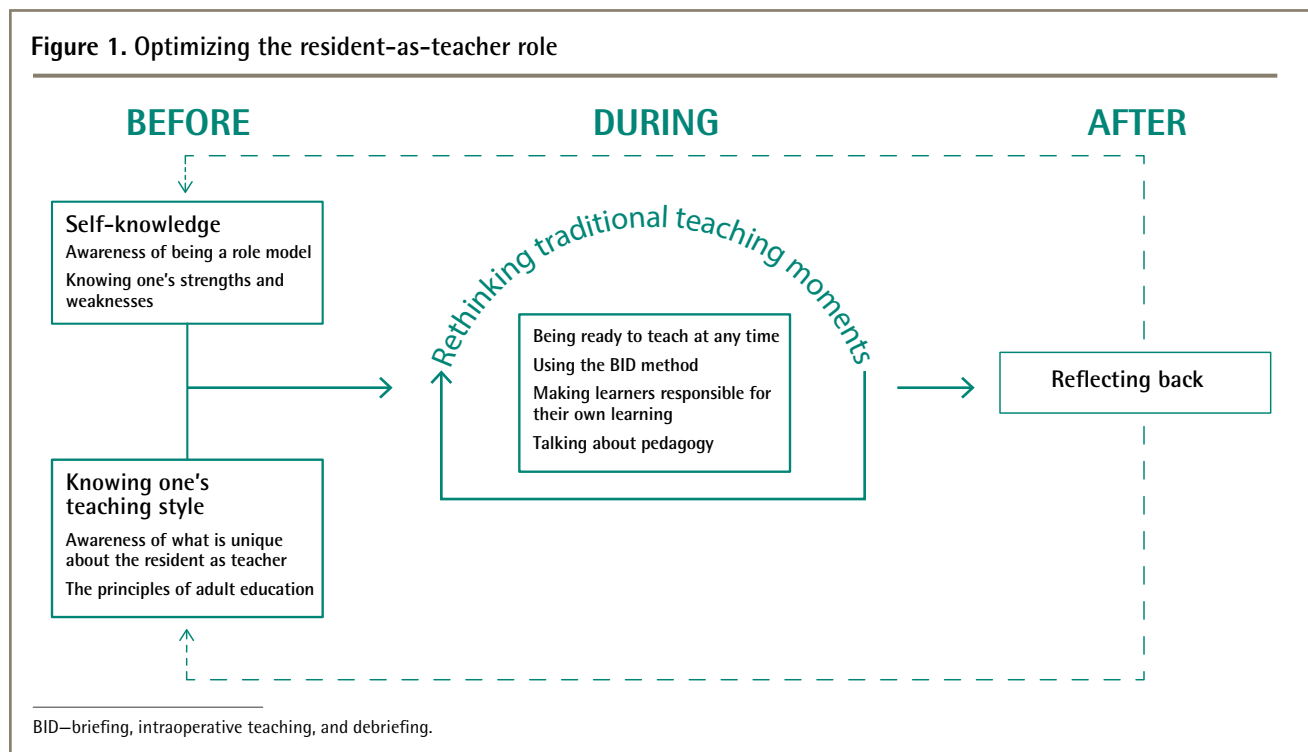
**Figure 1.** Optimizing the resident-as-teacher role

BEFORE

DURING

AFTER

Self-knowledge

Awareness of being a role model

Knowing one's strengths and weaknesses

Knowing one's teaching style

Awareness of what is unique about the resident as teacher

The principles of adult education

Rethinking traditional teaching moments

Being ready to teach at any time

Using the BID method

Making learners responsible for their own learning

Talking about pedagogy

Reflecting back

BID—briefing, intraoperative teaching, and debriefing.